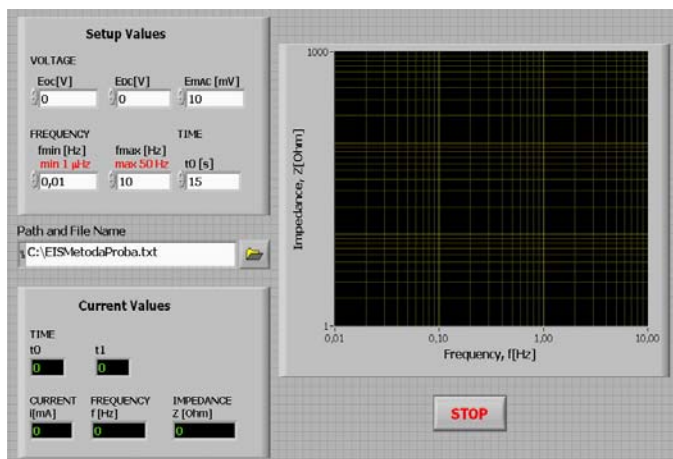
Setup Values

VOLTAGE

Eoc[V]
0

Edc[V]
0

EmAC [mV]
10

FREQUENCY

fmin [Hz]
min 1 µHz
0,01

fmax [Hz]
max 50 Hz
10

TIME

t0 [s]
15

Path and File Name

C:\EISMetodaProba.txt

Current Values

TIME
t0
0

t1
0

CURRENT
I[mA]
0

FREQUENCY
f [Hz]
0

IMPEDANCE
Z [Ohm]
0

1000
1
Impedance, Z[Ohm]
0,01
0,10
1,00
10,00
Frequency, f[Hz]

STOP